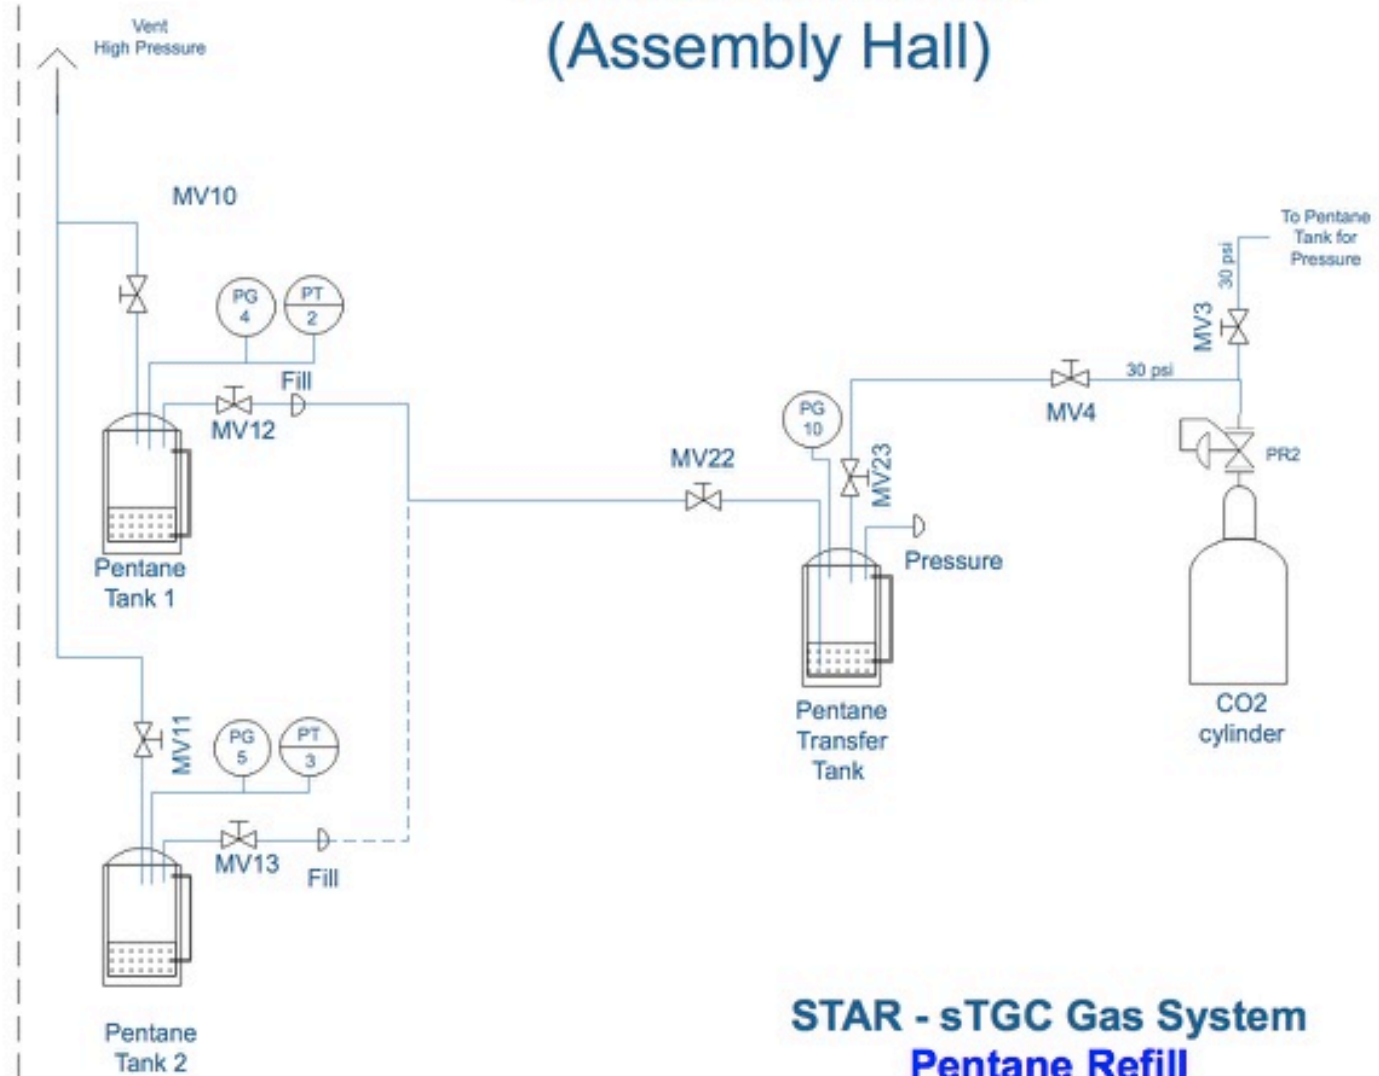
(Assembly Hall)

Vent
High Pressure

MV10

PG
4

PT
2

Fill

MV12

Pentane
Tank 1

MV22

PG
10

MV23

Pressure

Pentane
Transfer
Tank

MV4

30 psi

MV3

30 psi

To Pentane
Tank for
Pressure

PR2

CO2
cylinder

MV11

PG
5

PT
3

MV13

Fill

Pentane
Tank 2

STAR - sTGC Gas System
Pentane Refill